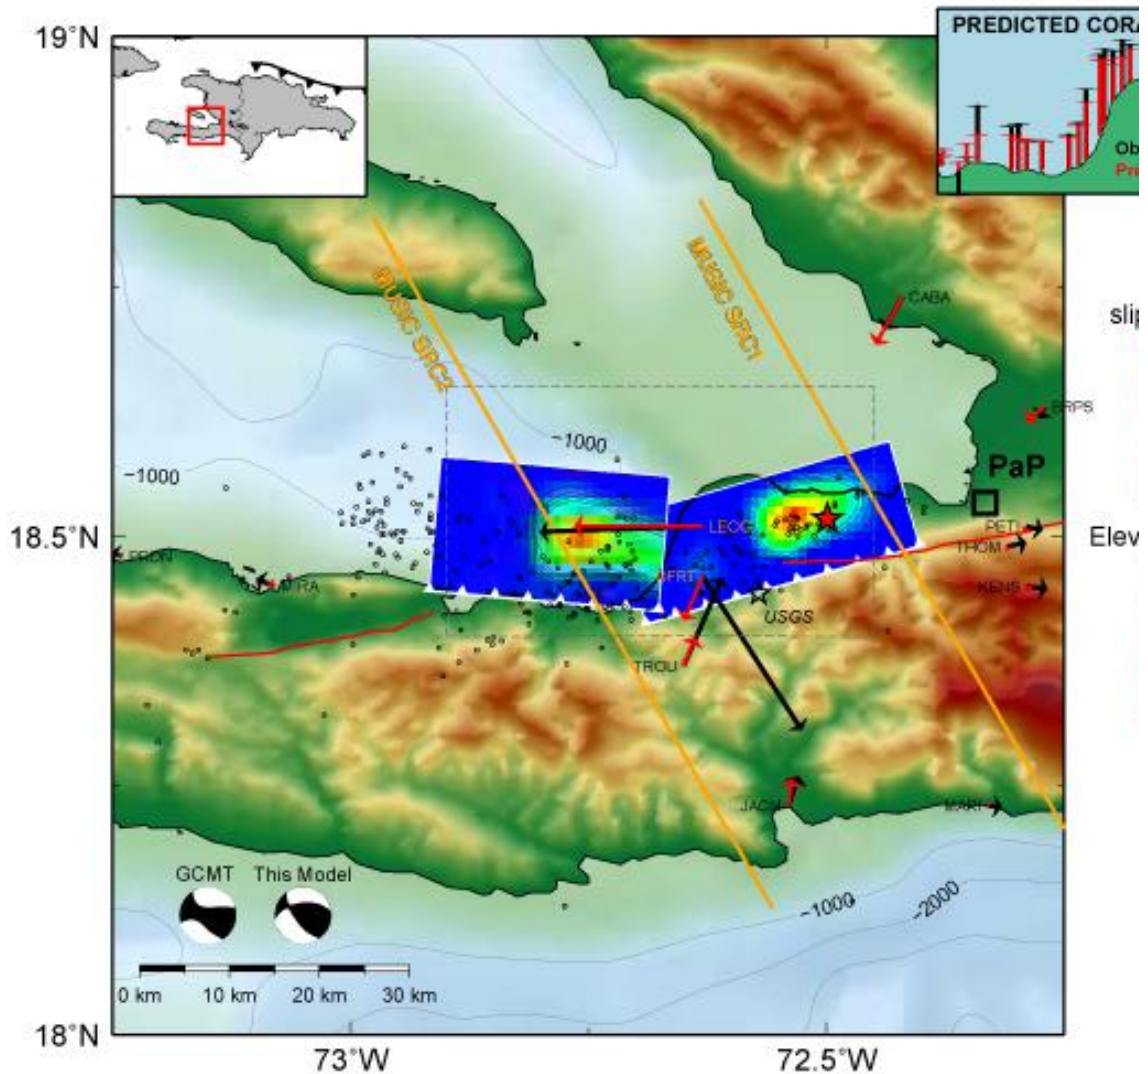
19°N

PREDICTED CORA

Ob
Pr

MUSIC SPC2

MUSIC SPC1

CABA

sli

BRPS

-1000

-1000

PaP

18.5°N

PRON

MIRA

LEOG

FRT

PETI

TROM

Elev

KENS

USGS

TROU

JACM

MARI

GCMT This Model

-1000

-2000

0 km 10 km 20 km 30 km

18°N

73°W

72.5°W